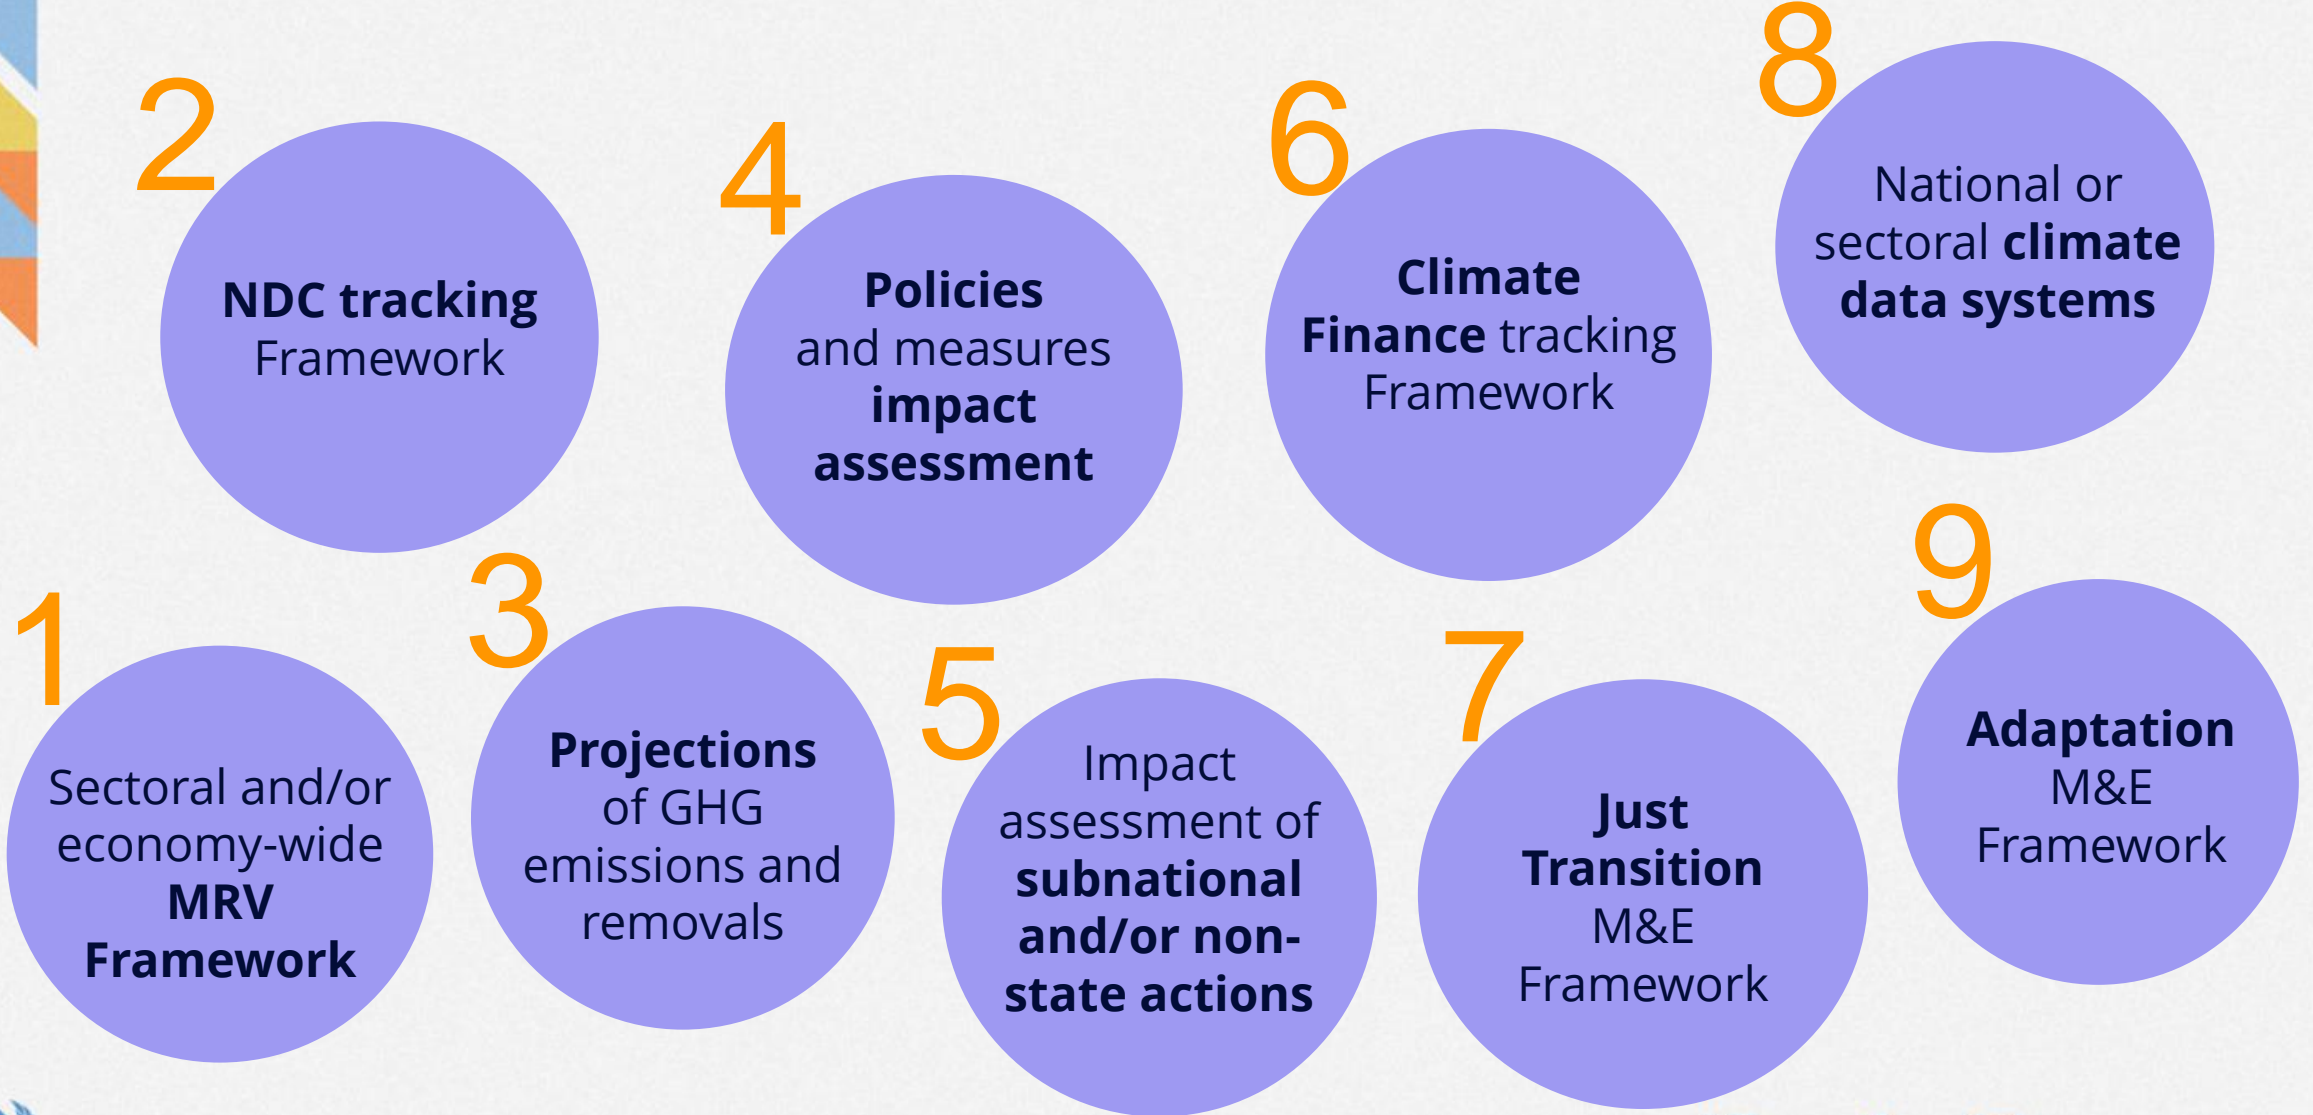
1
Sectoral and/or economy-wide MRV Framework

2
NDC tracking Framework

3
Projections of GHG emissions and removals

4
Policies and measures impact assessment

5
Impact assessment of subnational and/or non-state actions

6
Climate Finance tracking Framework

7
Just Transition M&E Framework

8
National or sectoral climate data systems

9
Adaptation M&E Framework